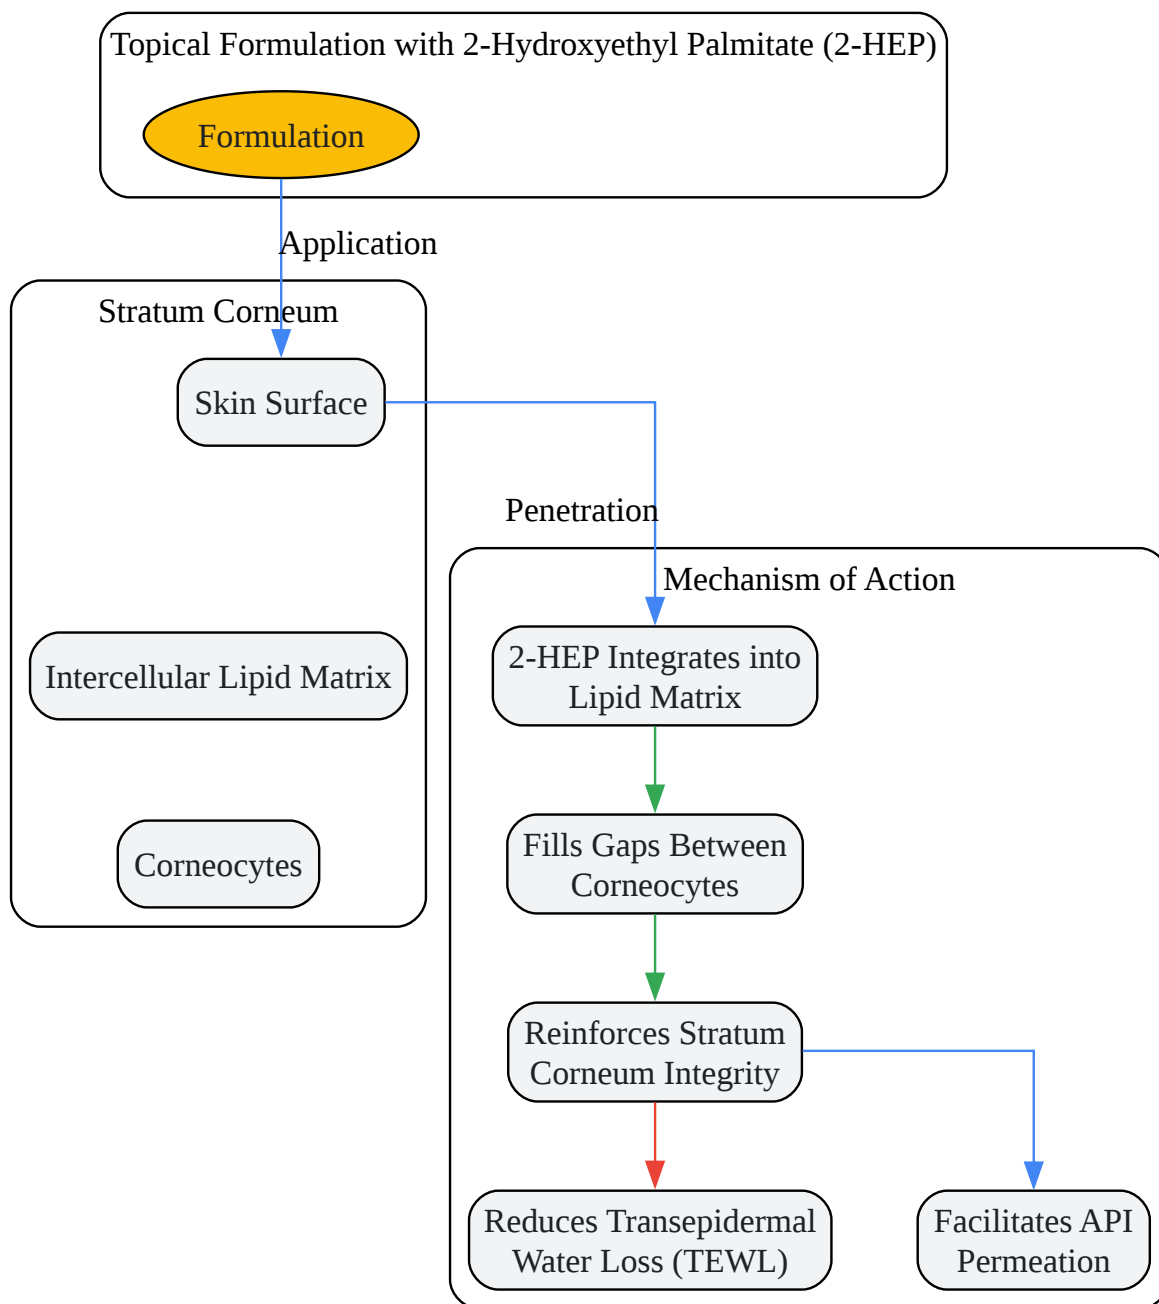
Topical Formulation with 2-Hydroxyethyl Palmitate (2-HEP)

Formulation

Application

Stratum Corneum

Skin Surface

Intercellular Lipid Matrix

Corneocytes

Penetration

Mechanism of Action

2-HEP Integrates into Lipid Matrix

Fills Gaps Between Corneocytes

Reinforces Stratum Corneum Integrity

Reduces Transepidermal Water Loss (TEWL)

Facilitates API Permeation